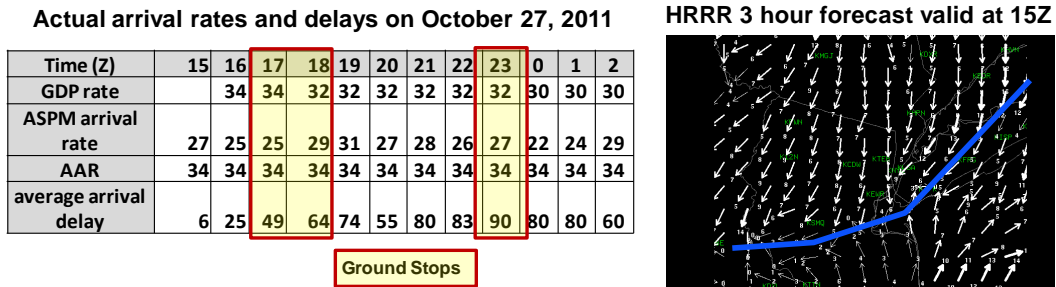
Actual arrival rates and delays on October 27, 2011

| Time (Z) | 15 | 16 | 17 | 18 | 19 | 20 | 21 | 22 | 23 | 0 | 1 | 2 |
|---|---|---|---|---|---|---|---|---|---|---|---|---|
| GDP rate | | 34 | 34 | 32 | 32 | 32 | 32 | 32 | 32 | 30 | 30 | 30 |
| ASPM arrival rate | 27 | 25 | 25 | 29 | 31 | 27 | 28 | 26 | 27 | 22 | 24 | 29 |
| AAR | 34 | 34 | 34 | 34 | 34 | 34 | 34 | 34 | 34 | 34 | 34 | 34 |
| average arrival delay | 6 | 25 | 49 | 64 | 74 | 55 | 80 | 83 | 90 | 80 | 80 | 60 |

Ground Stops

HRRR 3 hour forecast valid at 15Z

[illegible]